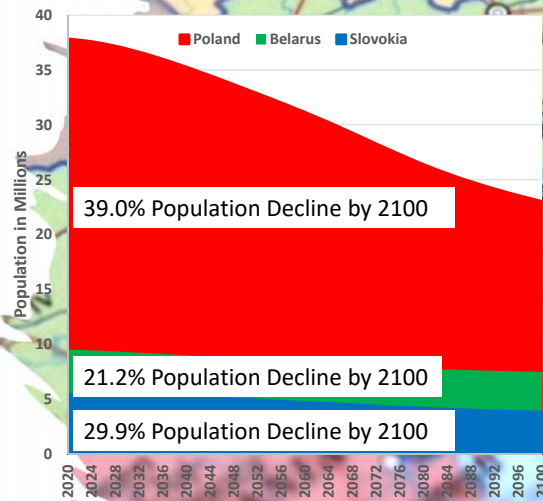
Poland Belarus Slovokia

40
35
30
25
20
15
10
5
0

Population in Millions

39.0% Population Decline by 2100

21.2% Population Decline by 2100

29.9% Population Decline by 2100

2020 2024 2028 2032 2036 2040 2044 2048 2052 2056 2060 2064 2068 2072 2076 2080 2084 2088 2092 2096 2100